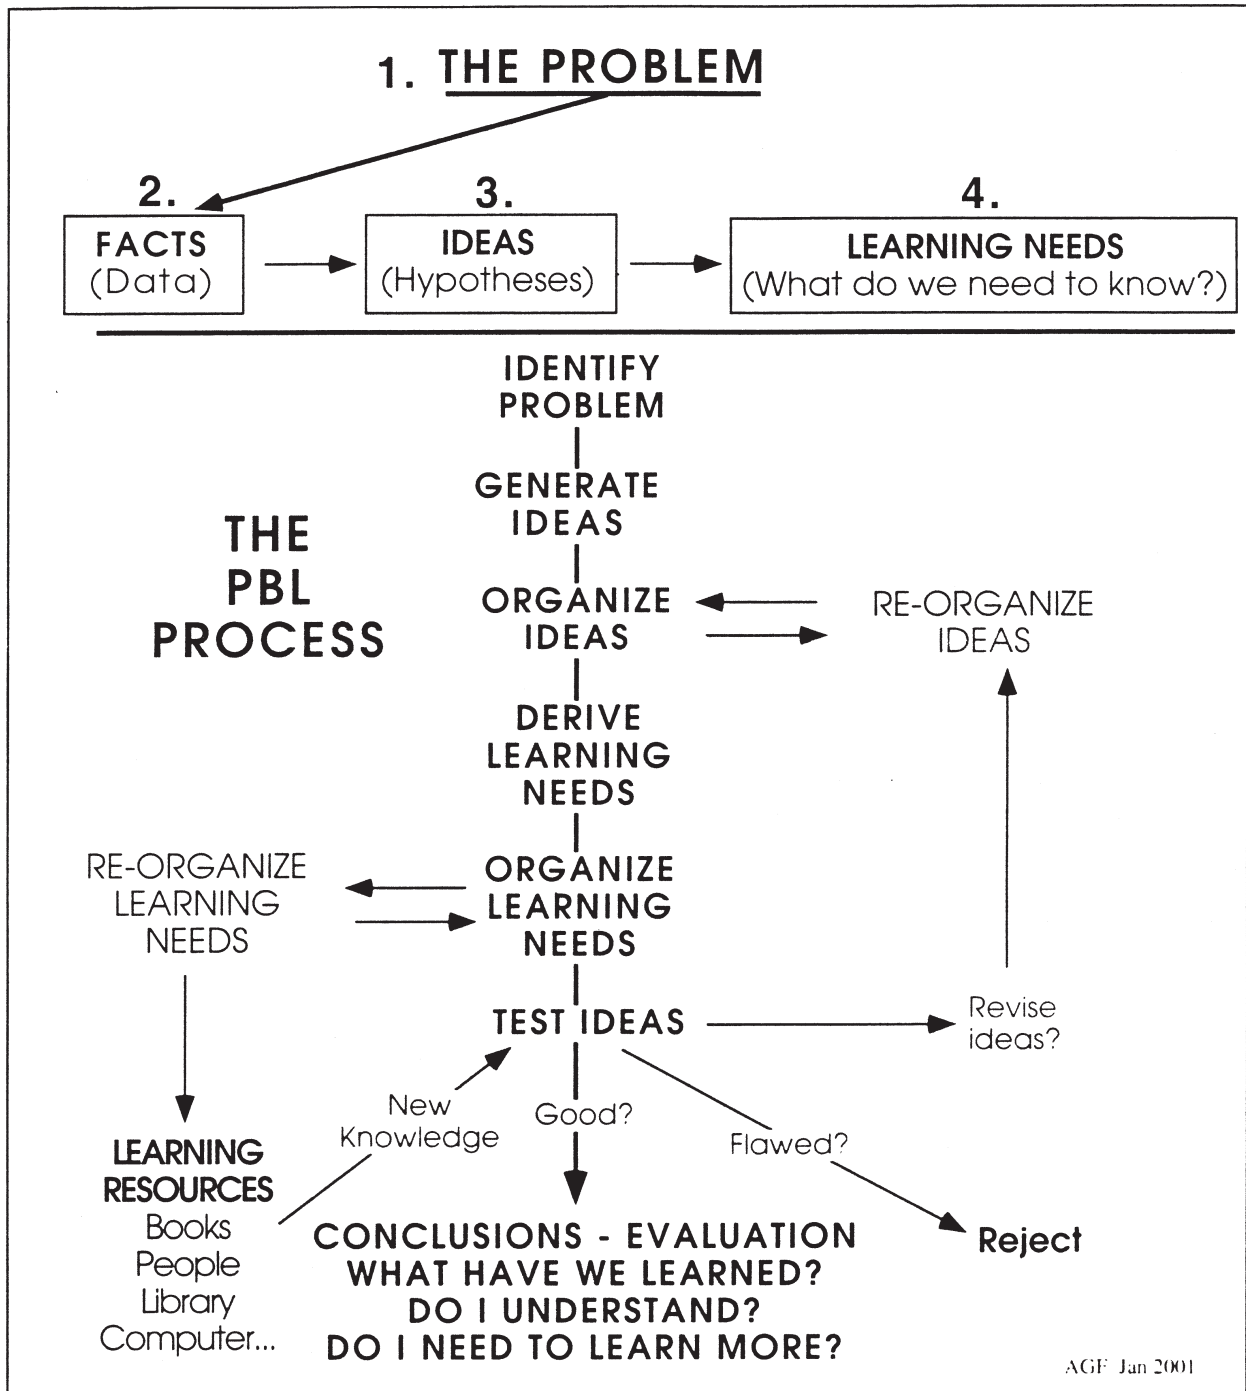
1. THE PROBLEM

2.
FACTS
(Data)

3.
IDEAS
(Hypotheses)

4.
LEARNING NEEDS
(What do we need to know?)

IDENTIFY PROBLEM

GENERATE IDEAS

THE PBL PROCESS

ORGANIZE IDEAS

RE-ORGANIZE IDEAS

DERIVE LEARNING NEEDS

RE-ORGANIZE LEARNING NEEDS

ORGANIZE LEARNING NEEDS

TEST IDEAS

Revise ideas?

New Knowledge

Good?

Flawed?

LEARNING RESOURCES
Books
People
Library
Computer...

Reject

CONCLUSIONS - EVALUATION
WHAT HAVE WE LEARNED?
DO I UNDERSTAND?
DO I NEED TO LEARN MORE?

AGF Jan 2001